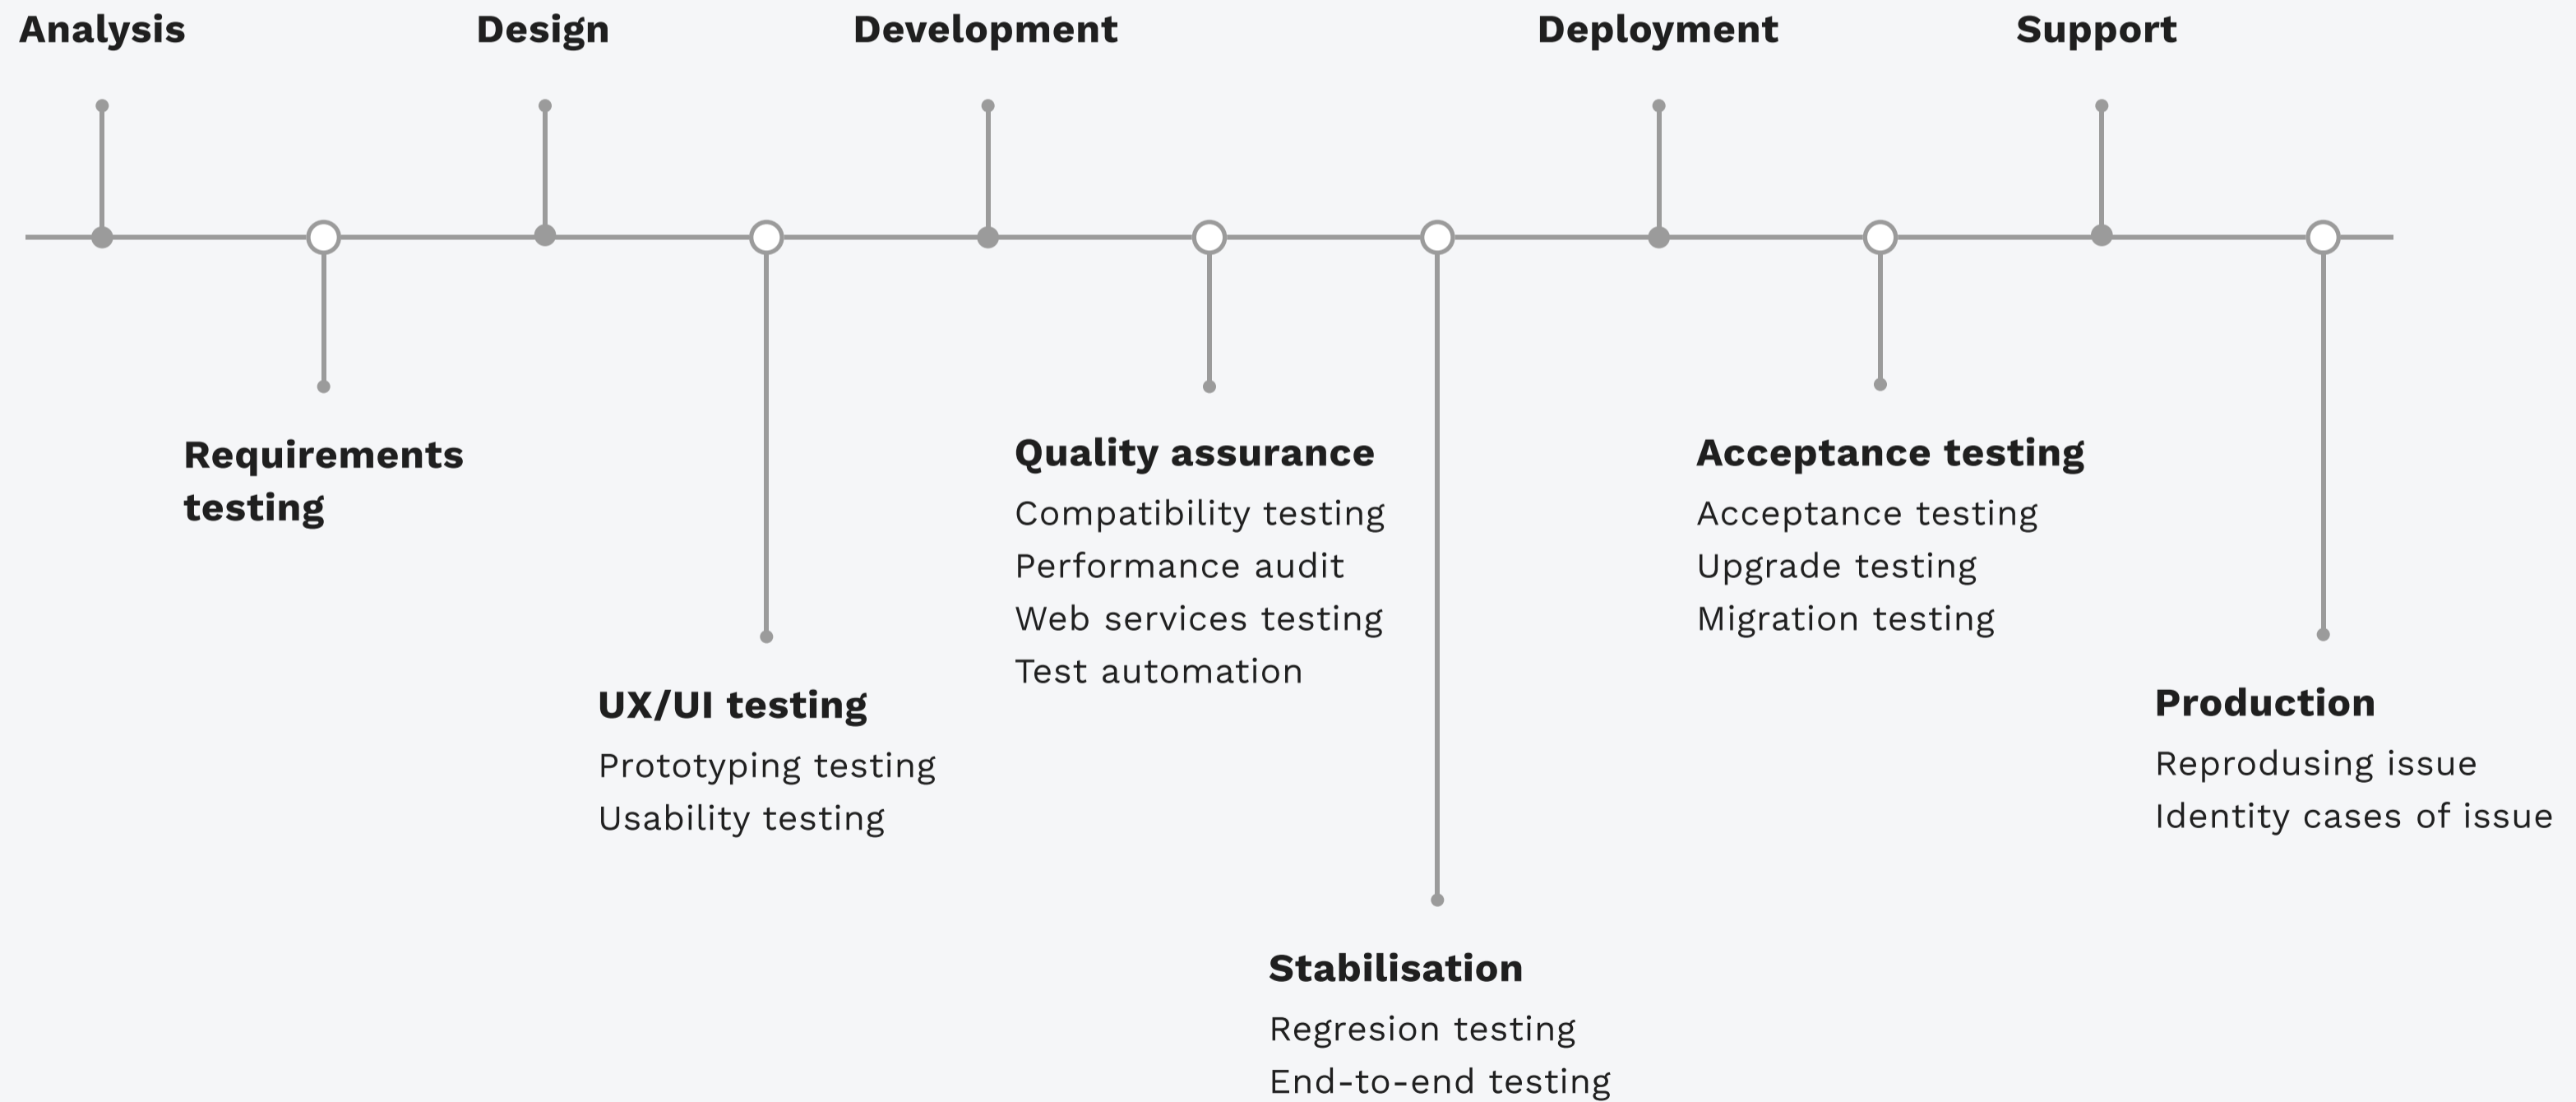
Analysis

Design

Development

Deployment

Support

Requirements testing

UX/UI testing

Prototyping testing
Usability testing

Quality assurance

Compatibility testing
Performance audit
Web services testing
Test automation

Stabilisation

Regresion testing
End-to-end testing

Acceptance testing

Acceptance testing
Upgrade testing
Migration testing

Production

Reprodusing issue
Identity cases of issue